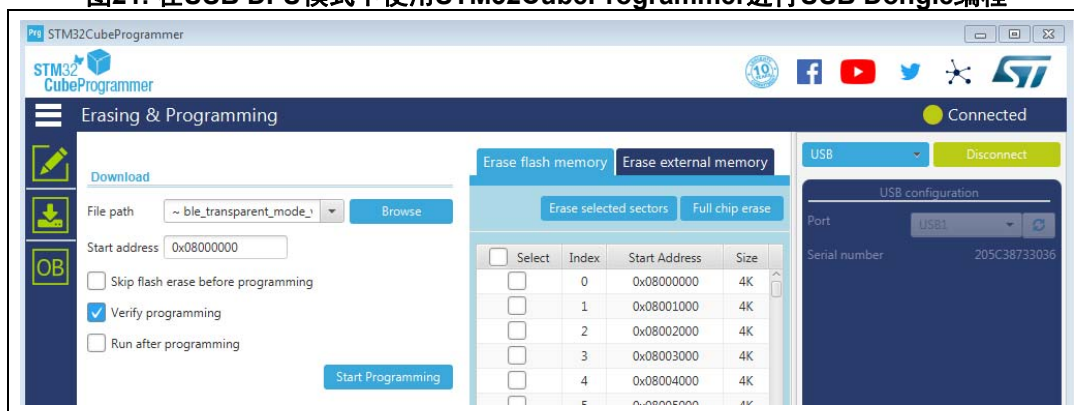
图21. 在USB DFU模式下使用STM32CubeProgrammer进行USB Dongle编程

STM32CubeProgrammer

STM32 CubeProgrammer

Erasing & Programming

Connected

OB

Download

File path ~ ble_transparent_mode_\ Browse

Start address 0x08000000

Skip flash erase before programming

Verify programming

Run after programming

Start Programming

Erase flash memory Erase external memory

Erase selected sectors Full chip erase

| Select | Index | Start Address | Size |
|---|---|---|---|
| | 0 | 0x08000000 | 4K |
| | 1 | 0x08001000 | 4K |
| | 2 | 0x08002000 | 4K |
| | 3 | 0x08003000 | 4K |
| | 4 | 0x08004000 | 4K |
| | 5 | 0x08005000 | 4K |

USB Disconnect

USB configuration

Port USB1

Serial number 205C38733036